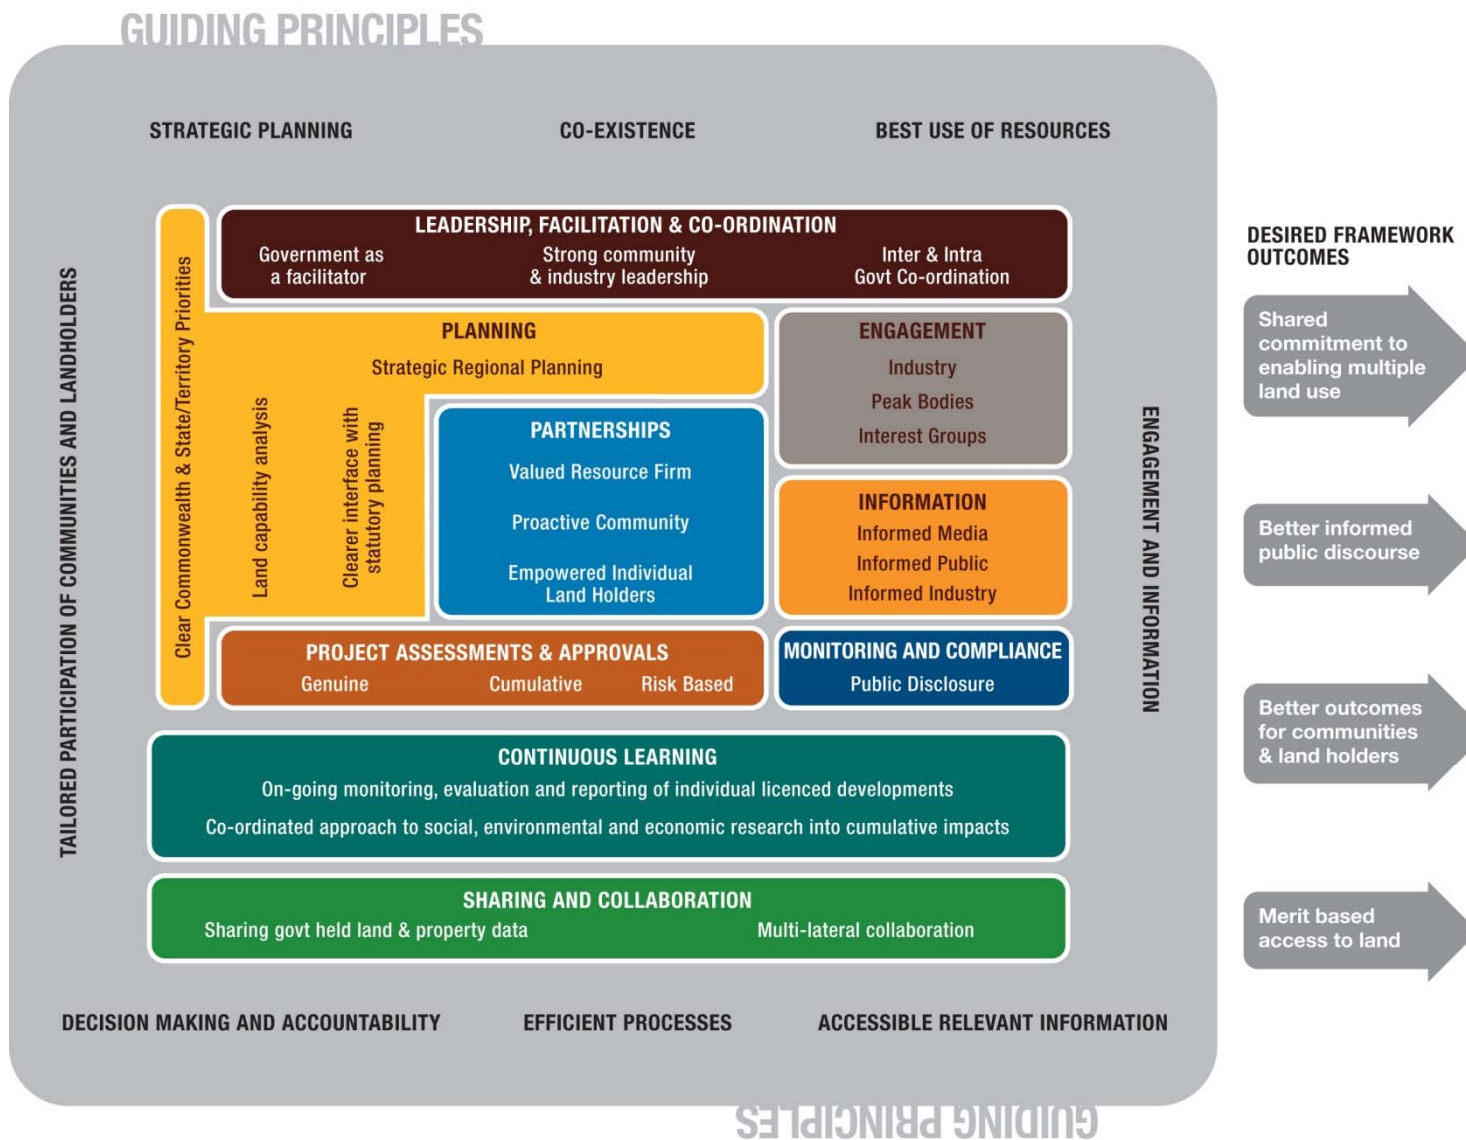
GUIDING PRINCIPLES

STRATEGIC PLANNING

CO-EXISTENCE

BEST USE OF RESOURCES

TAILORED PARTICIPATION OF COMMUNITIES AND LANDHOLDERS

LEADERSHIP, FACILITATION & CO-ORDINATION

Government as a facilitator

Strong community & industry leadership

Inter & Intra Govt Co-ordination

Clear Commonwealth & State/Territory Priorities

PLANNING

Strategic Regional Planning

Land capability analysis

Clearer interface with statutory planning

ENGAGEMENT

Industry

Peak Bodies

Interest Groups

PARTNERSHIPS

Valued Resource Firm

Proactive Community

Empowered Individual Land Holders

INFORMATION

Informed Media

Informed Public

Informed Industry

PROJECT ASSESSMENTS & APPROVALS

Genuine

Cumulative

Risk Based

MONITORING AND COMPLIANCE

Public Disclosure

CONTINUOUS LEARNING

On-going monitoring, evaluation and reporting of individual licenced developments

Co-ordinated approach to social, environmental and economic research into cumulative impacts

SHARING AND COLLABORATION

Sharing govt held land & property data

Multi-lateral collaboration

ENGAGEMENT AND INFORMATION

DECISION MAKING AND ACCOUNTABILITY

EFFICIENT PROCESSES

ACCESSIBLE RELEVANT INFORMATION

GUIDING PRINCIPLES

DESIRED FRAMEWORK OUTCOMES

Shared commitment to enabling multiple land use

Better informed public discourse

Better outcomes for communities & land holders

Merit based access to land